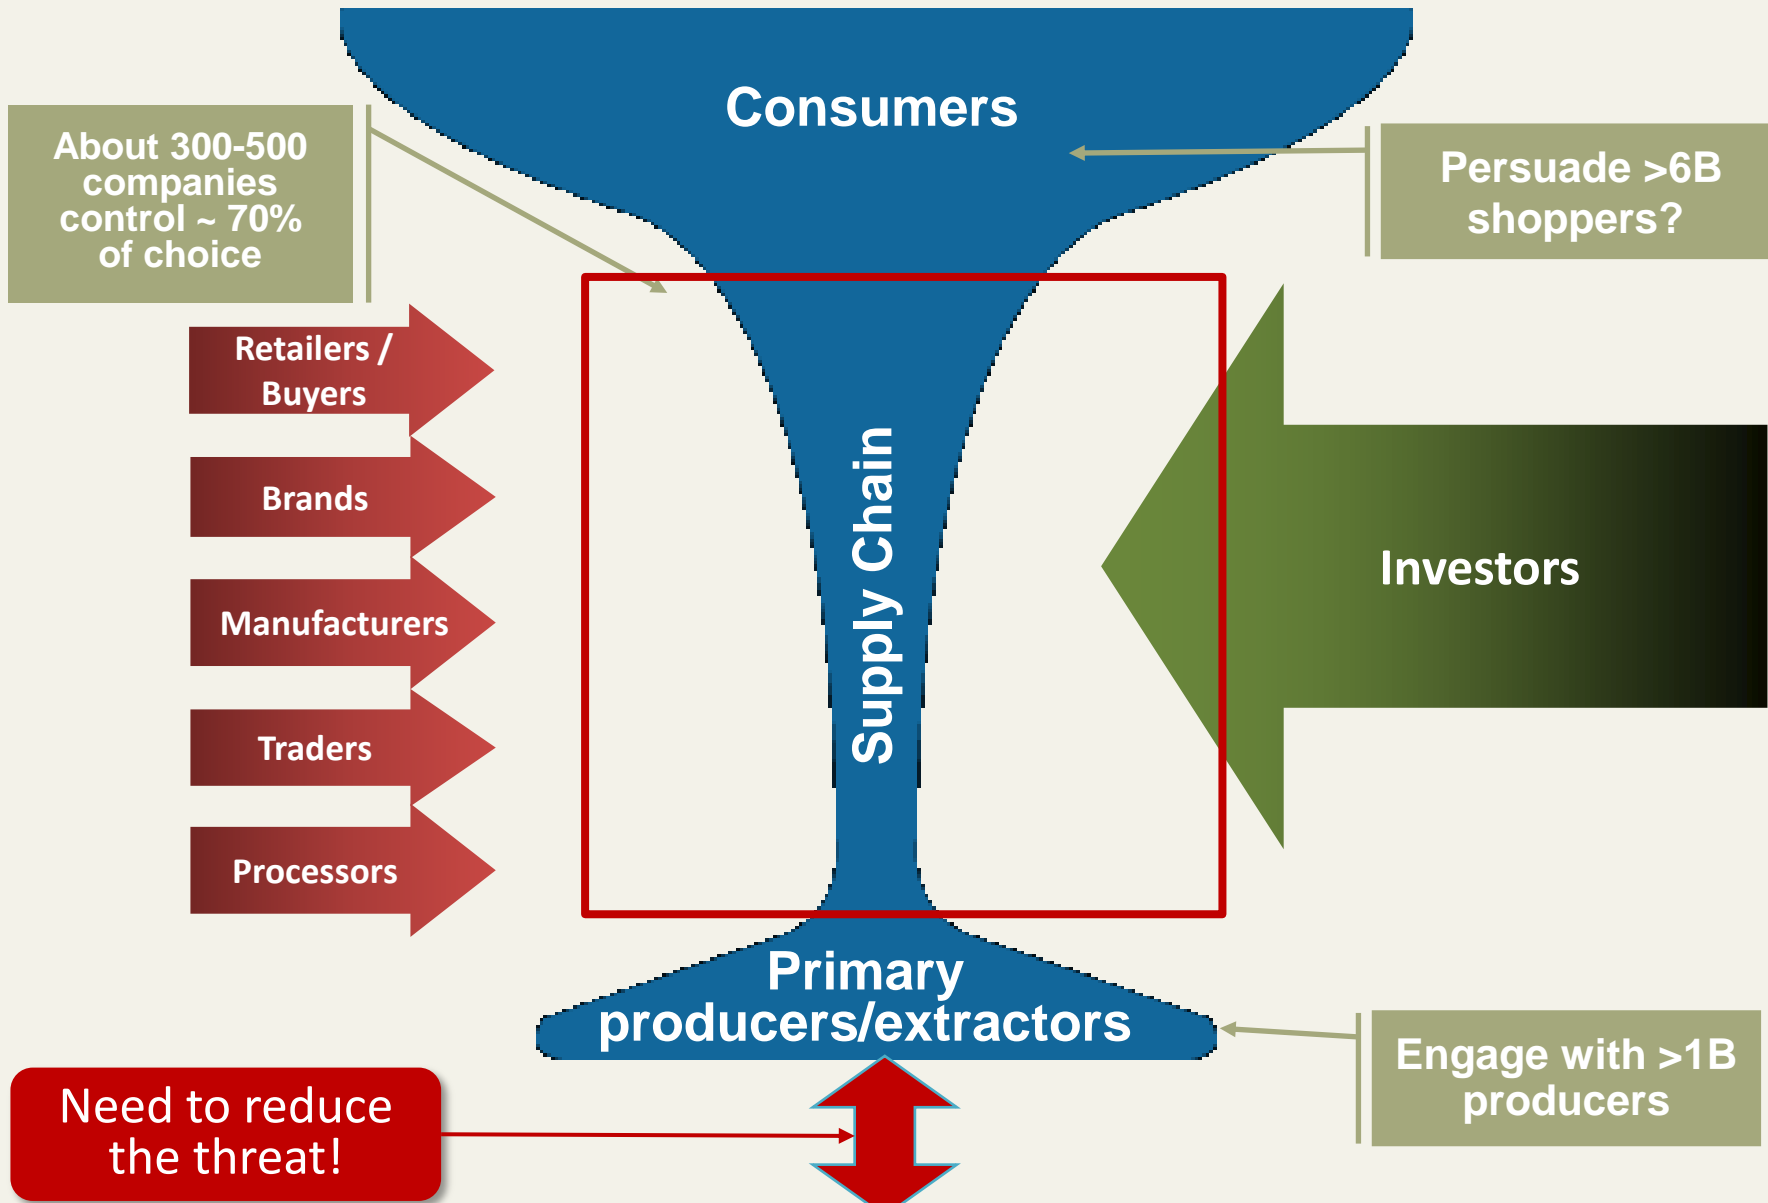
Consumers

About 300-500 companies control ~ 70% of choice

Persuade >6B shoppers?

Retailers / Buyers

Brands

Manufacturers

Traders

Processors

Supply Chain

Investors

Primary producers/extractors

Engage with >1B producers

Need to reduce the threat!